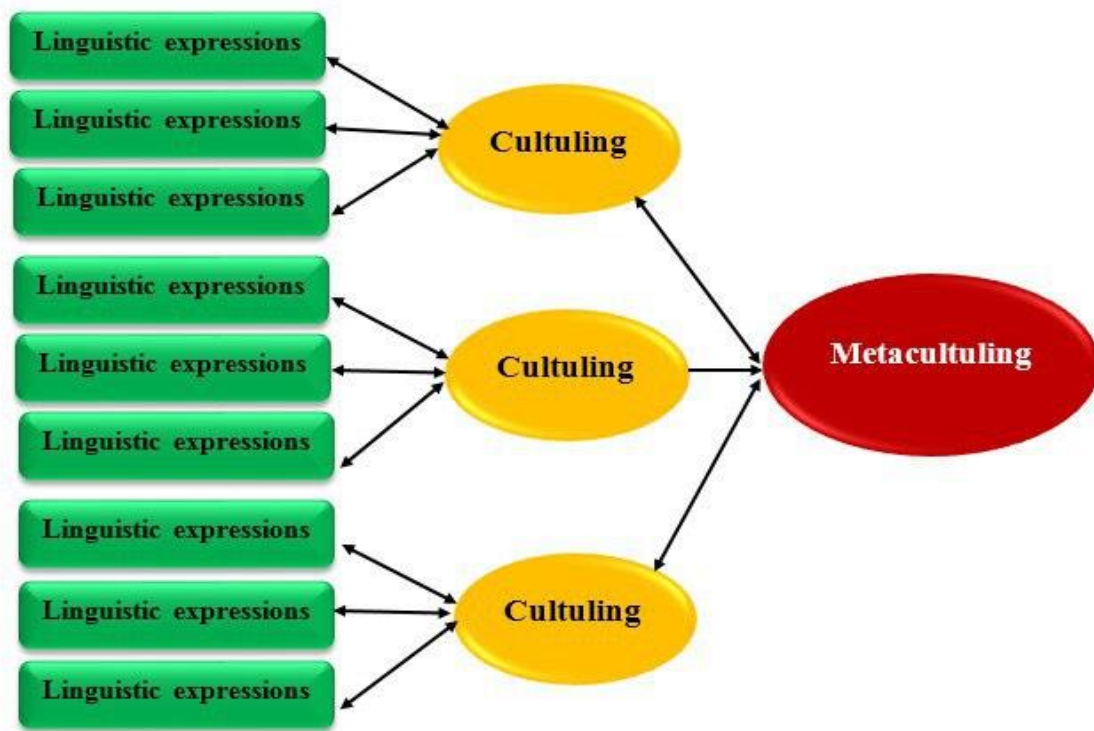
Linguistic expressions

Linguistic expressions

Linguistic expressions

Culturing

Linguistic expressions

Linguistic expressions

Linguistic expressions

Culturing

Metaculturing

Linguistic expressions

Linguistic expressions

Linguistic expressions

Culturing